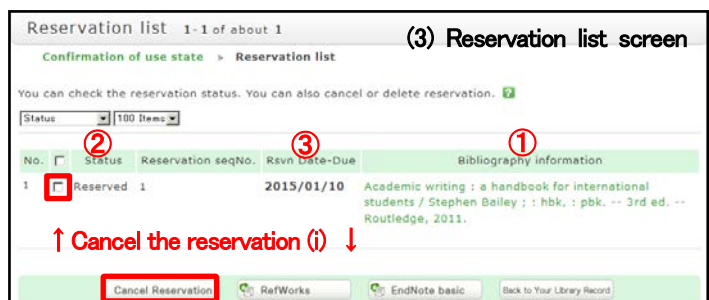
Reservation list 1-1 of about 1

(3) Reservation list screen

Confirmation of use state > Reservation list

You can check the reservation status. You can also cancel or delete reservation.

Status | 100 Items

| No. | ② Status | Reservation seqNo. | ③ Rsvn Date-Due | ① Bibliography information |
|---|---|---|---|---|
| 1 | Reserved | 1 | 2015/01/10 | Academic writing : a handbook for international students / Stephen Bailey ; : hbk, : pbk. -- 3rd ed. -- Routledge, 2011. |

↑ Cancel the reservation (i) ↓

Cancel Reservation | RefWorks | EndNote basic | Back to Your Library Record